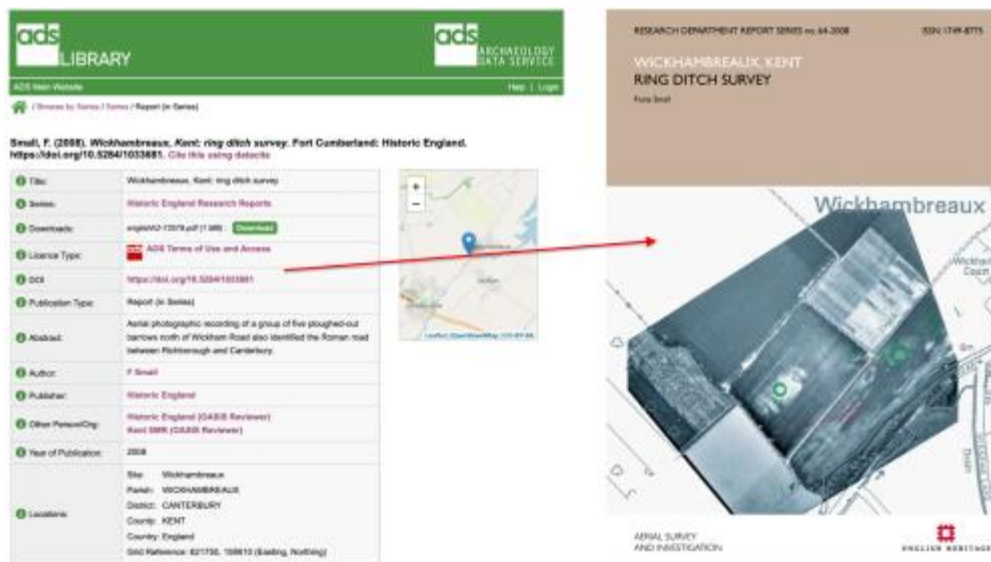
ads LIBRARY

ads ARCHAEOLOGY DATA SERVICE

ADS Main Website

Help | Login

/ Browse by Series / Series / Report (in Series)

Small, F. (2008). Wickhambreaux, Kent: ring ditch survey. Fort Cumberland: Historic England. https://doi.org/10.5284/1033881. Cite this using datacite

| | |
|---|---|
| Title: | Wickhambreaux, Kent: ring ditch survey |
| Series: | Historic England Research Reports |
| Downloads: | englishh2-172078.pdf (1 MB) Download |
| Licence Type: | ADS Terms of Use and Access |
| DOI: | https://doi.org/10.5284/1033881 |
| Publication Type: | Report (in Series) |
| Abstract: | Aerial photographic recording of a group of five ploughed-out barrows north of Wickham Road also identified the Roman road between Richborough and Canterbury. |
| Author: | F Small |
| Publisher: | Historic England |
| Other Person/Org: | Historic England (OASIS Reviewer) Kent SMR (OASIS Reviewer) |
| Year of Publication: | 2008 |
| Locations: | Site: Wickhambreaux Parish: WICKHAMBREAUX District: CANTERBURY County: KENT Country: England Grid Reference: 621730, 158810 (Easting, Northing) |

Leaflet | OpenStreetMap, CC-BY-SA

RESEARCH DEPARTMENT REPORT SERIES no. 64-2008

ISSN 1749-8775

WICKHAMBREAUX, KENT
RING DITCH SURVEY

Fiona Small

Wickhambreaux

AERIAL SURVEY AND INVESTIGATION

ENGLISH HERITAGE